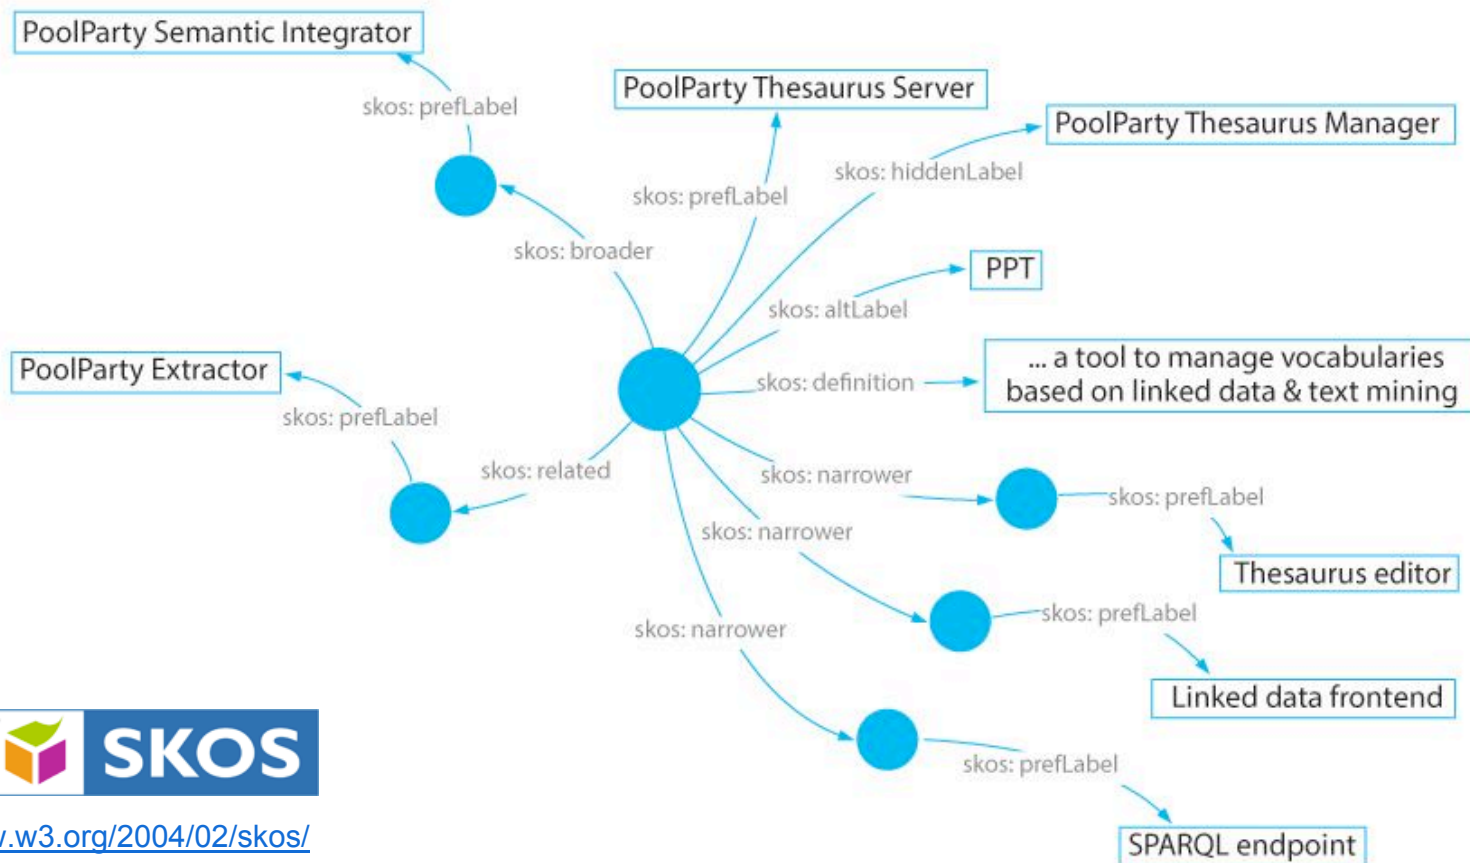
PoolParty Semantic Integrator

skos: prefLabel

PoolParty Thesaurus Server

skos: prefLabel

PoolParty Thesaurus Manager

skos: hiddenLabel

skos: broader

PPT

skos: altLabel

PoolParty Extractor

skos: prefLabel

... a tool to manage vocabularies based on linked data & text mining

skos: definition

skos: related

skos: narrower

skos: prefLabel

Thesaurus editor

skos: narrower

skos: prefLabel

Linked data frontend

skos: narrower

skos: prefLabel

SPARQL endpoint

SKOS

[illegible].w3.org/2004/02/skos/